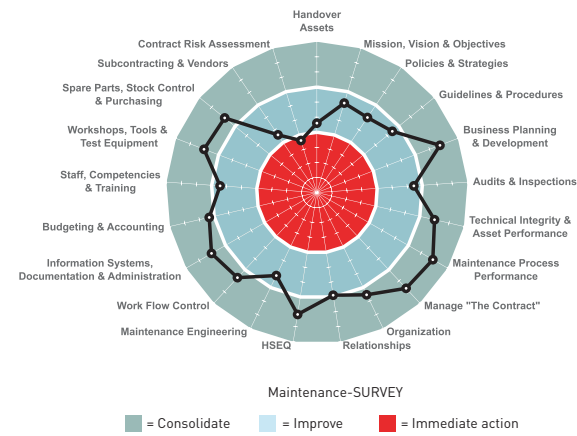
Handover Assets

Mission, Vision & Objectives

Policies & Strategies

Guidelines & Procedures

Business Planning & Development

Audits & Inspections

Technical Integrity & Asset Performance

Maintenance Process Performance

Manage "The Contract"

Organization Relationships

HSEQ

Maintenance Engineering

Work Flow Control

Information Systems, Documentation & Administration

Budgeting & Accounting

Staff, Competencies & Training

Workshops, Tools & Test Equipment

Spare Parts, Stock Control & Purchasing

Subcontracting & Vendors

Contract Risk Assessment

Maintenance-SURVEY

= Consolidate = Improve = Immediate action